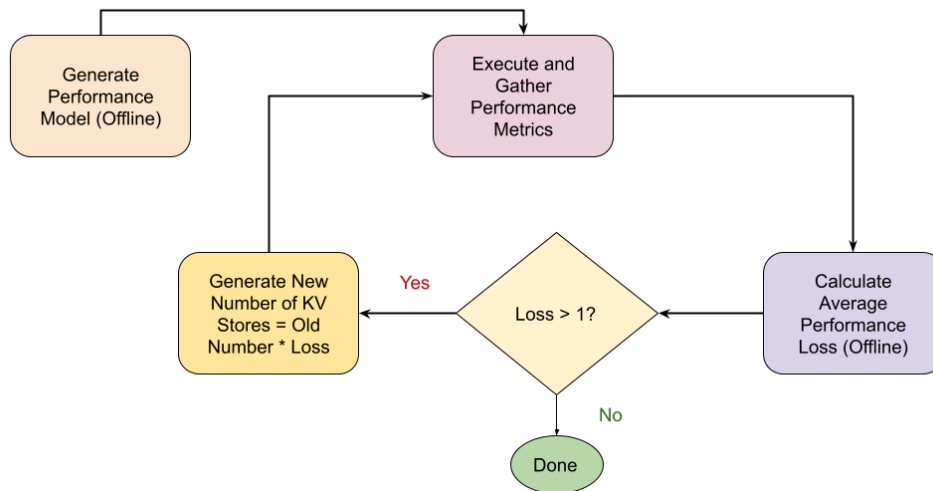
Generate Performance Model (Offline)

Execute and Gather Performance Metrics

Calculate Average Performance Loss (Offline)

Loss > 1?

Yes

Generate New Number of KV Stores = Old Number * Loss

No

Done